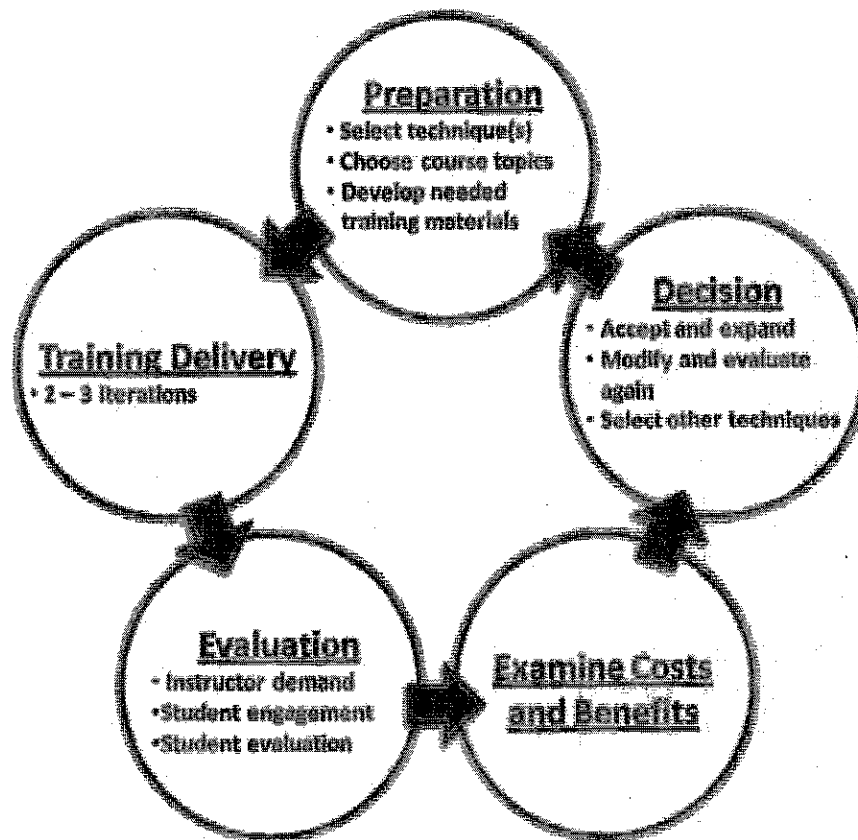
Preparation
• Select technique(s)
• Choose course topics
• Develop needed training materials

Decision
• Accept and expand
• Modify and evaluate again
• Select other techniques

Examine Costs and Benefits

Evaluation
• Instructor demand
•Student engagement
•Student evaluation

Training Delivery
• 2 – 3 iterations